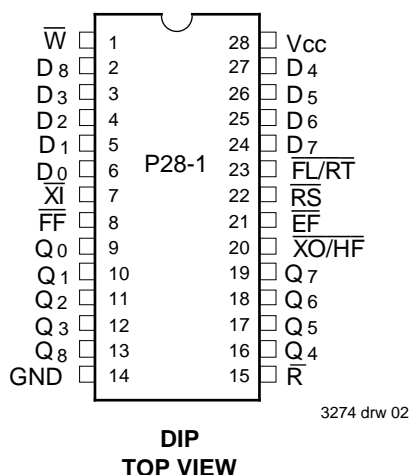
$\overline{W}$ 1
$D_8$ 2
$D_3$ 3
$D_2$ 4
$D_1$ 5
$D_0$ 6
$\overline{XI}$ 7
$\overline{FF}$ 8
$Q_0$ 9
$Q_1$ 10
$Q_2$ 11
$Q_3$ 12
$Q_8$ 13
GND 14

P28-1

28 Vcc
27 $D_4$
26 $D_5$
25 $D_6$
24 $D_7$
23 $\overline{FL/RT}$
22 $\overline{RS}$
21 $\overline{EF}$
20 $\overline{XO/HF}$
19 $Q_7$
18 $Q_6$
17 $Q_5$
16 $Q_4$
15 $\overline{R}$

3274 drw 02

DIP
TOP VIEW